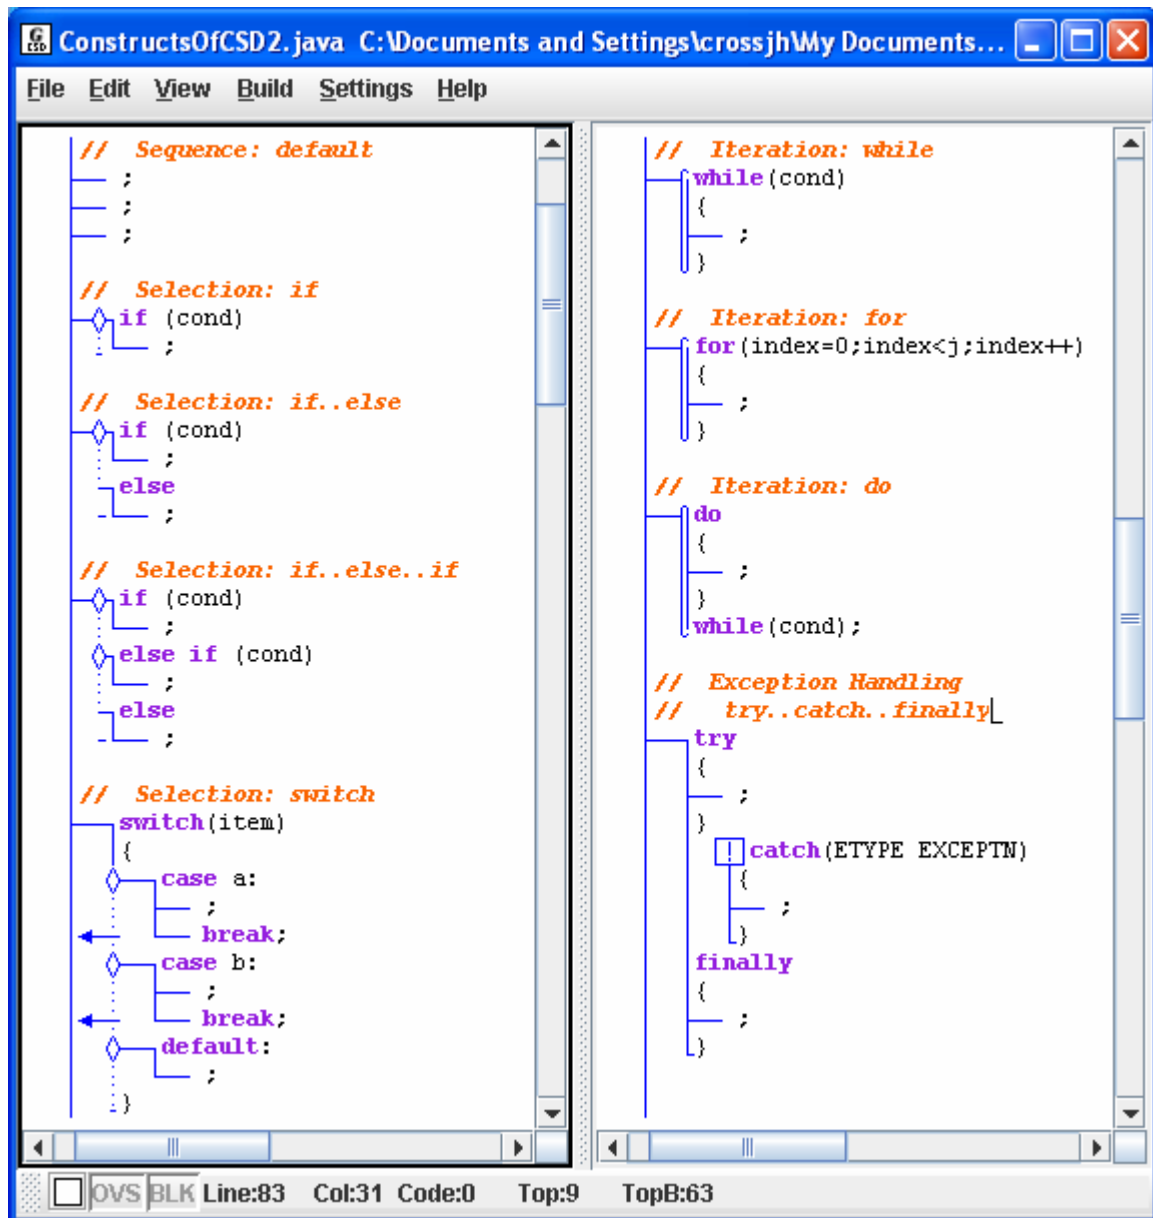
ConstructsOfCSD2.java C:\Documents and Settings\crossjh\My Documents...

File Edit View Build Settings Help

// Sequence: default
;
;
;

// Selection: if
if (cond)
;

// Selection: if..else
if (cond)
;
else
;

// Selection: if..else..if
if (cond)
;
else if (cond)
;
else
;

// Selection: switch
switch(item)
{
case a:
;
break;
case b:
;
break;
default:
;
}

// Iteration: while
while(cond)
{
;
}

// Iteration: for
for(index=0;index<j;index++)
{
;
}

// Iteration: do
do
{
;
}
while(cond);

// Exception Handling
// try..catch..finally
try
{
;
}
catch(ETYPE EXCEPTN)
{
;
}
finally
{
;
}

OVS BLK Line:83 Col:31 Code:0 Top:9 TopB:63